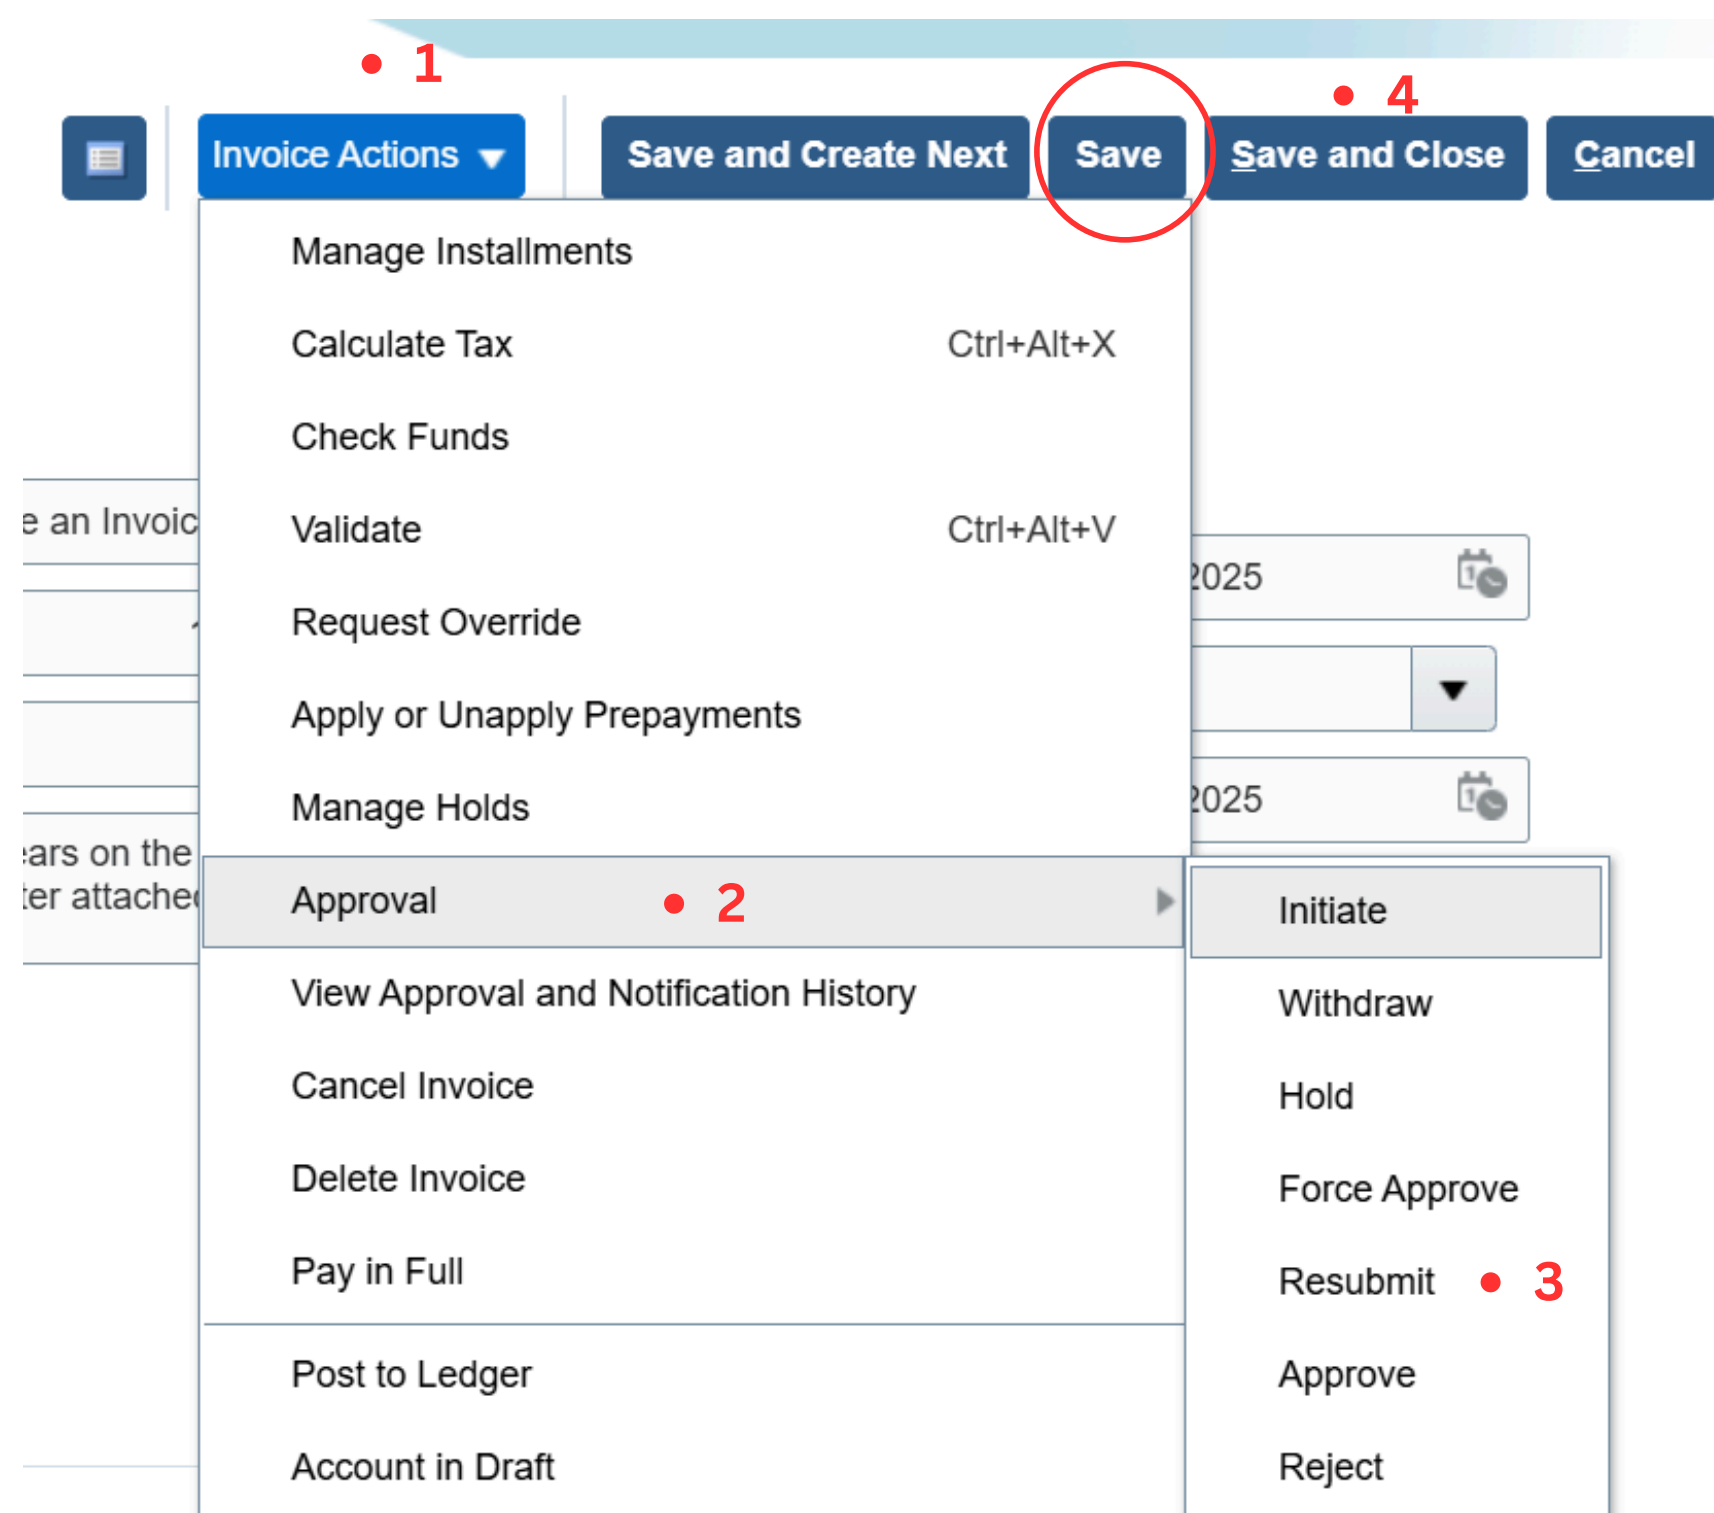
• 1

Invoice Actions

Save and Create Next

Save

• 4

Save and Close

Cancel

Manage Installments

Calculate Tax Ctrl+Alt+X

Check Funds

Validate Ctrl+Alt+V

Request Override

Apply or Unapply Prepayments

Manage Holds

Approval • 2

View Approval and Notification History

Cancel Invoice

Delete Invoice

Pay in Full

Post to Ledger

Account in Draft

e an Invoic

ars on the
ter attache

2025

2025

Initiate

Withdraw

Hold

Force Approve

Resubmit • 3

Approve

Reject